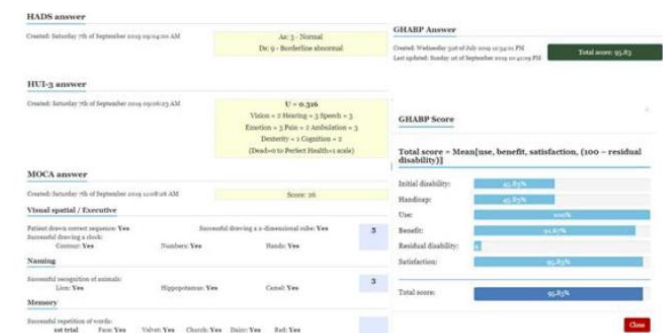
HADS answer

Created: Saturday 7th of September 2019 09:04:00 AM

Ax: 3 - Normal
Dx: 9 - Borderline abnormal

HUI-3 answer

Created: Saturday 7th of September 2019 09:06:23 AM

U = 0.316
Vision = 2 Hearing = 3 Speech = 3
Emotion = 3 Pain = 2 Ambulation = 3
Dexterity = 1 Cognition = 2
(Dead=0 to Perfect Health=1 scale)

MOCA answer

Created: Saturday 7th of September 2019 12:08:26 AM

Score: 26

Visual spatial / Executive

Patient drawn correct sequence: Yes
Successful drawing a 3-dimensional cube: Yes
Successful drawing a clock:
Contour: Yes
Numbers: Yes
Hands: Yes

3

Naming

Successful recognition of animals:
Lion: Yes
Hippopotamus: Yes
Camel: Yes

3

Memory

Successful repetition of words:
1st trial
Face: Yes
Velvet: Yes
Church: Yes
Daisy: Yes
Red: Yes

GHABP Answer

Created: Wednesday 31st of July 2019 12:34:01 PM
Last updated: Sunday 1st of September 2019 10:41:09 PM

Total score: 95.83

GHABP Score

Total score = Mean[use, benefit, satisfaction, (100 − residual disability)]

Initial disability: 45.83%
Handicap: 45.83%
Use: 100%
Benefit: 91.67%
Residual disability: 8%
Satisfaction: 95.83%

Total score: 95.83%

Close